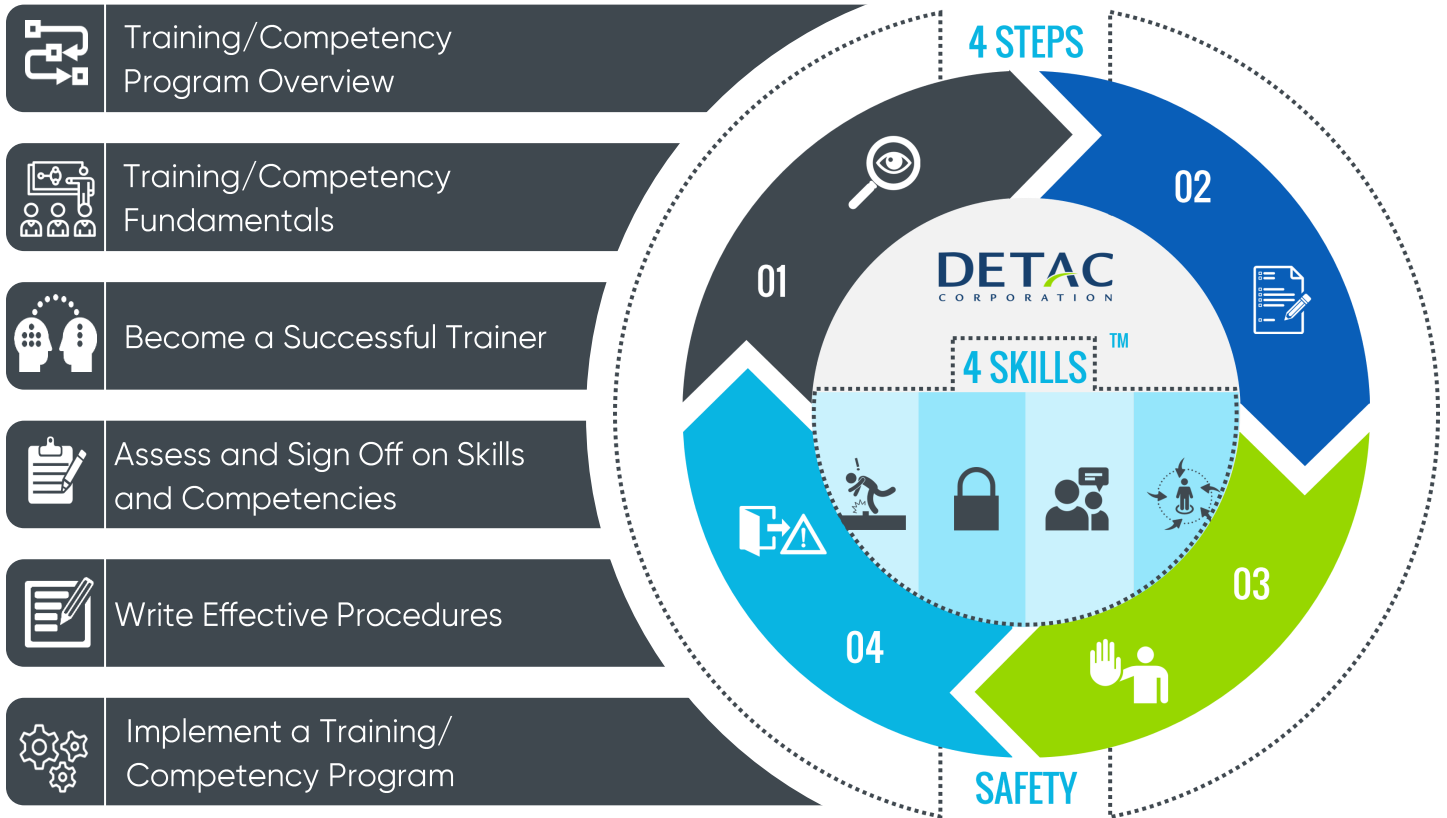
Training/Competency Program Overview

Training/Competency Fundamentals

Become a Successful Trainer

Assess and Sign Off on Skills and Competencies

Write Effective Procedures

Implement a Training/ Competency Program

4 STEPS

01

02

03

04

DETAC
CORPORATION

4 SKILLS™

SAFETY